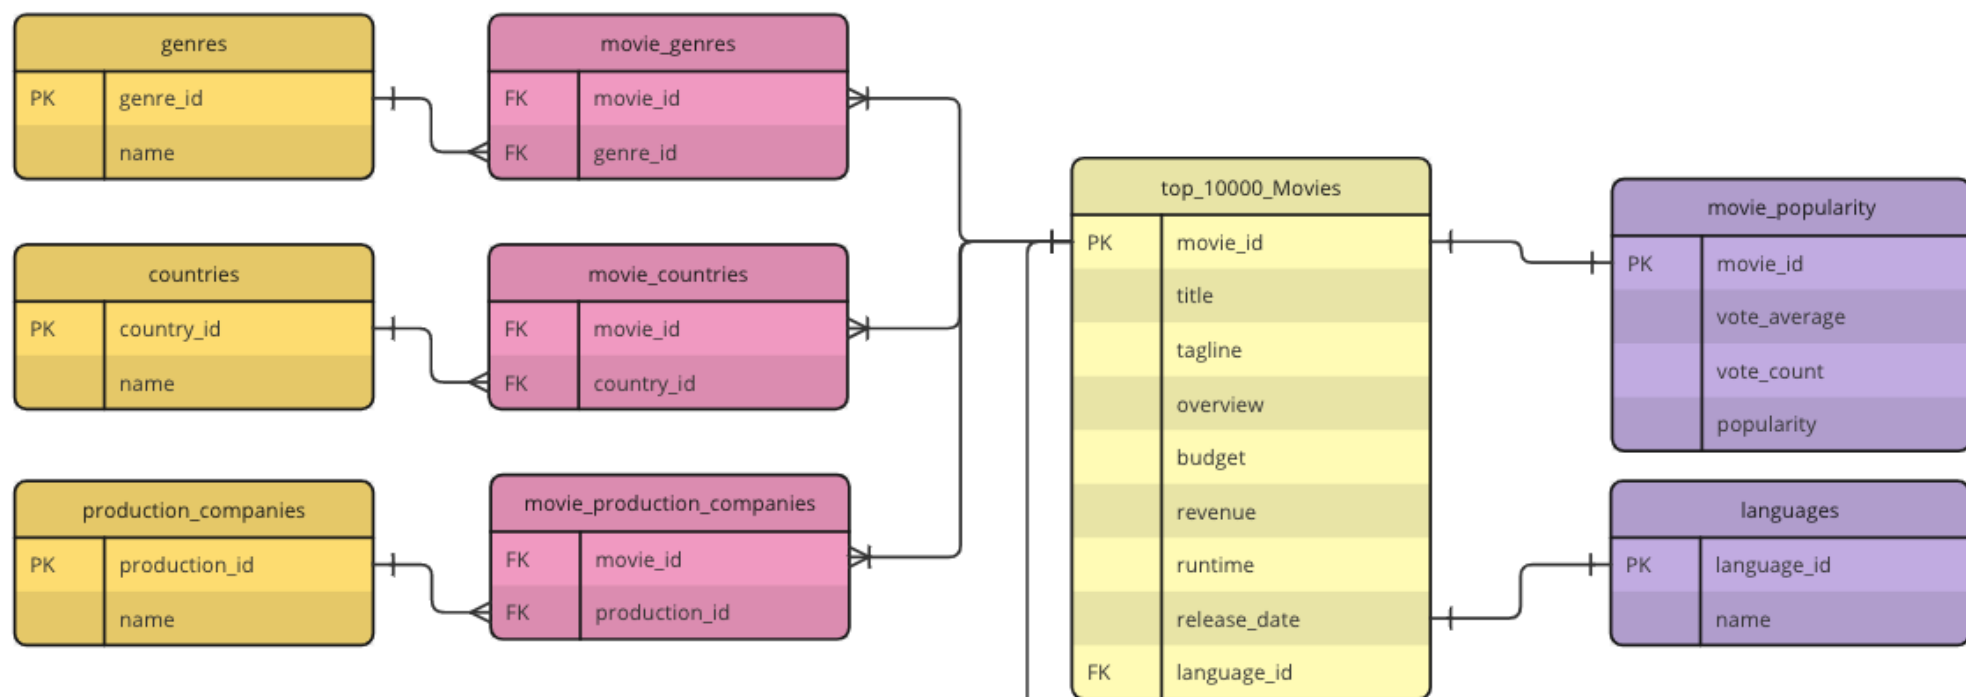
| genres | |
|---|---|
| PK | genre_id |
| | name |

| movie_genres | |
|---|---|
| FK | movie_id |
| FK | genre_id |

| countries | |
|---|---|
| PK | country_id |
| | name |

| movie_countries | |
|---|---|
| FK | movie_id |
| FK | country_id |

| production_companies | |
|---|---|
| PK | production_id |
| | name |

| movie_production_companies | |
|---|---|
| FK | movie_id |
| FK | production_id |

| top_10000_Movies | |
|---|---|
| PK | movie_id |
| | title |
| | tagline |
| | overview |
| | budget |
| | revenue |
| | runtime |
| | release_date |
| FK | language_id |

| movie_popularity | |
|---|---|
| PK | movie_id |
| | vote_average |
| | vote_count |
| | popularity |

| languages | |
|---|---|
| PK | language_id |
| | name |